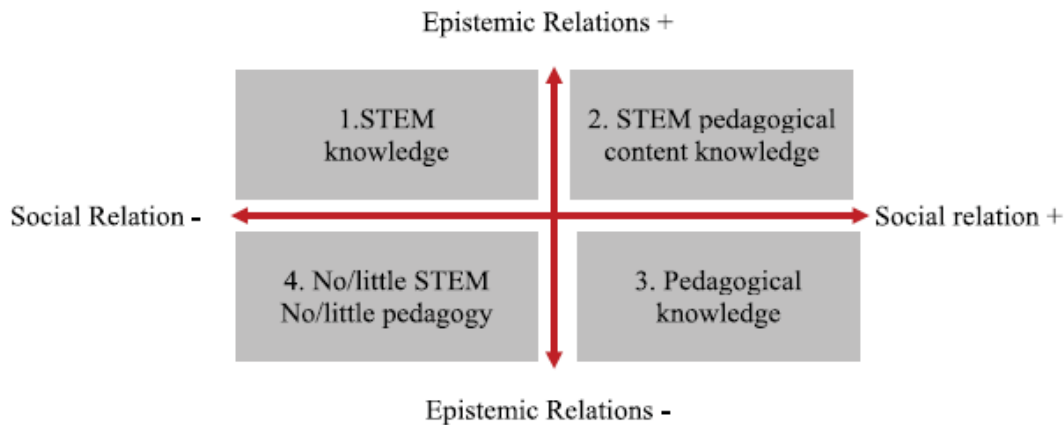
Epistemic Relations +

1.STEM knowledge

2. STEM pedagogical content knowledge

Social Relation -

Social relation +

4. No/little STEM No/little pedagogy

3. Pedagogical knowledge

Epistemic Relations -